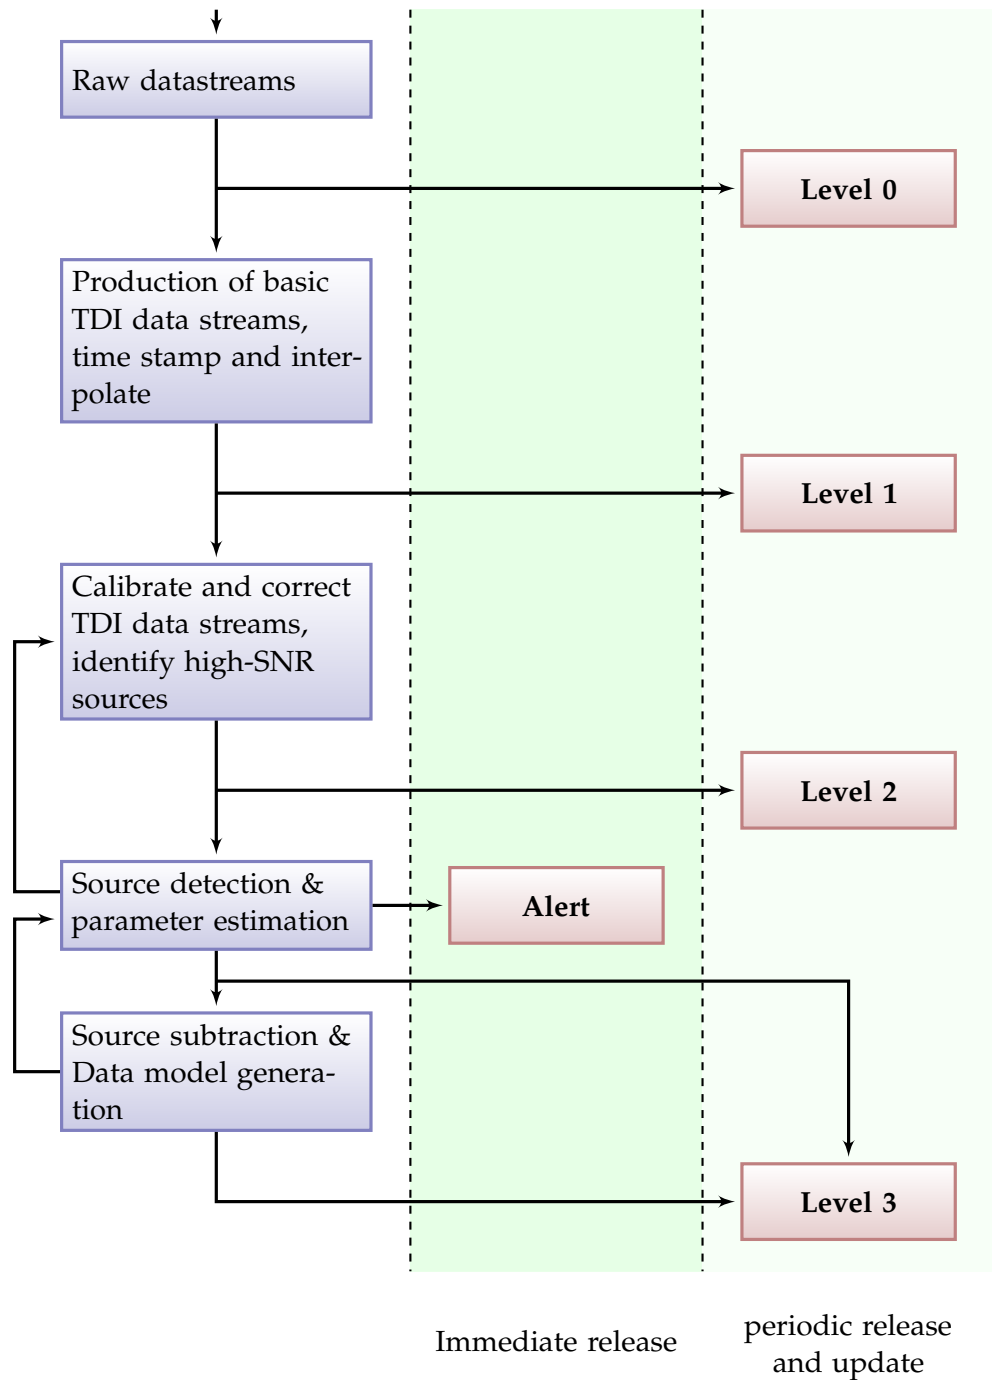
Raw datastreams

Level 0

Production of basic TDI data streams, time stamp and interpolate

Level 1

Calibrate and correct TDI data streams, identify high-SNR sources

Level 2

Source detection & parameter estimation

Alert

Source subtraction & Data model generation

Level 3

Immediate release

periodic release and update